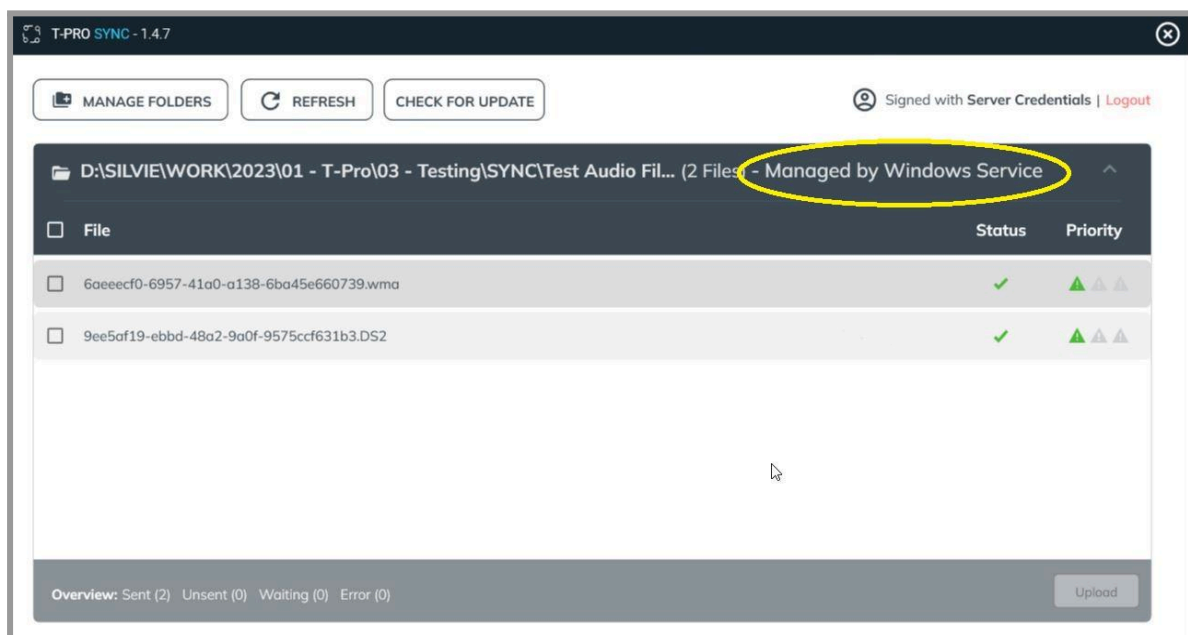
T-PRO SYNC - 1.4.7

MANAGE FOLDERS

REFRESH

CHECK FOR UPDATE

Signed with Server Credentials | Logout

D:\SILVIE\WORK\2023\01 - T-Pro\03 - Testing\SYNC\Test Audio Fil... (2 Files) - Managed by Windows Service

| File | Status | Priority |
|---|---|---|
| 6aeeecf0-6957-41a0-a138-6ba45e660739.wma | ✓ | |
| 9ee5af19-ebbd-48a2-9a0f-9575ccf631b3.DS2 | ✓ | |

Overview: Sent (2) Unsent (0) Waiting (0) Error (0)

Upload